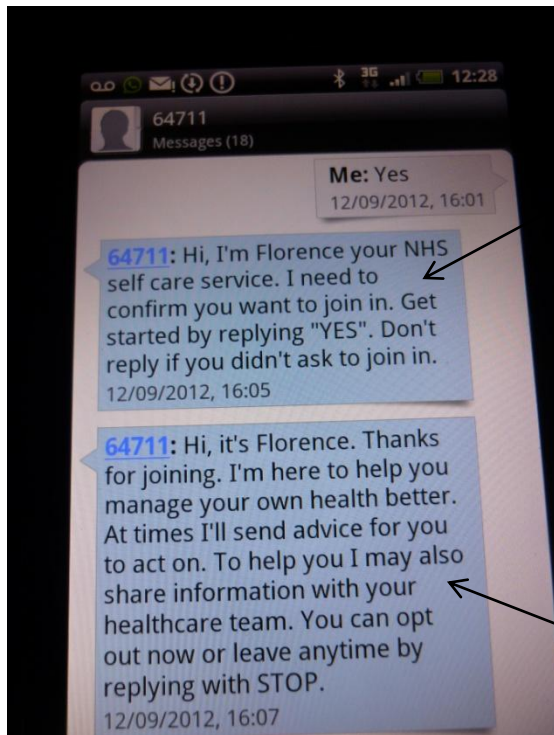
3G 12:28

64711
Messages (18)

Me: Yes
12/09/2012, 16:01

64711: Hi, I'm Florence your NHS self care service. I need to confirm you want to join in. Get started by replying "YES". Don't reply if you didn't ask to join in.
12/09/2012, 16:05

64711: Hi, it's Florence. Thanks for joining. I'm here to help you manage your own health better. At times I'll send advice for you to act on. To help you I may also share information with your healthcare team. You can opt out now or leave anytime by replying with STOP.
12/09/2012, 16:07